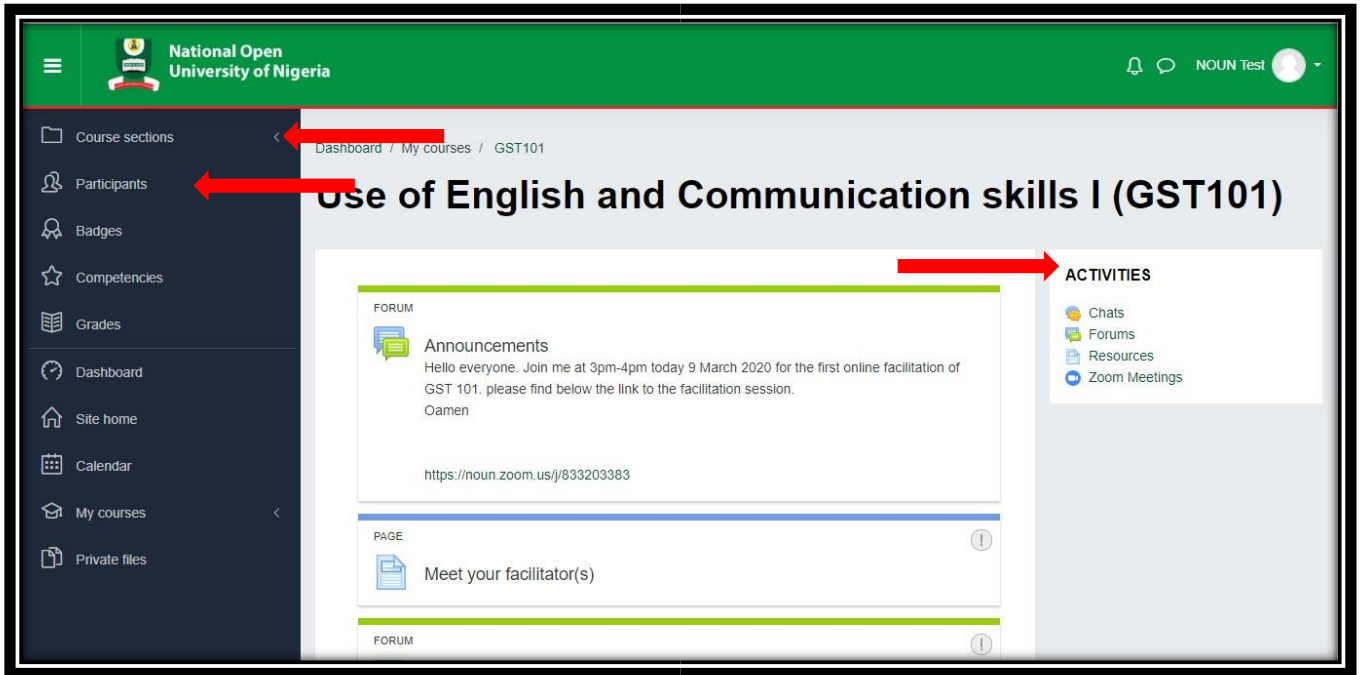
National Open University of Nigeria

NOUN Test

Course sections

Participants

Badges

Competencies

Grades

Dashboard

Site home

Calendar

My courses

Private files

Dashboard / My courses / GST101

Use of English and Communication skills I (GST101)

FORUM

Announcements

Hello everyone. Join me at 3pm-4pm today 9 March 2020 for the first online facilitation of GST 101. please find below the link to the facilitation session.
Oamen

https://noun.zoom.us/j/833203383

PAGE

Meet your facilitator(s)

FORUM

ACTIVITIES

Chats
Forums
Resources
Zoom Meetings